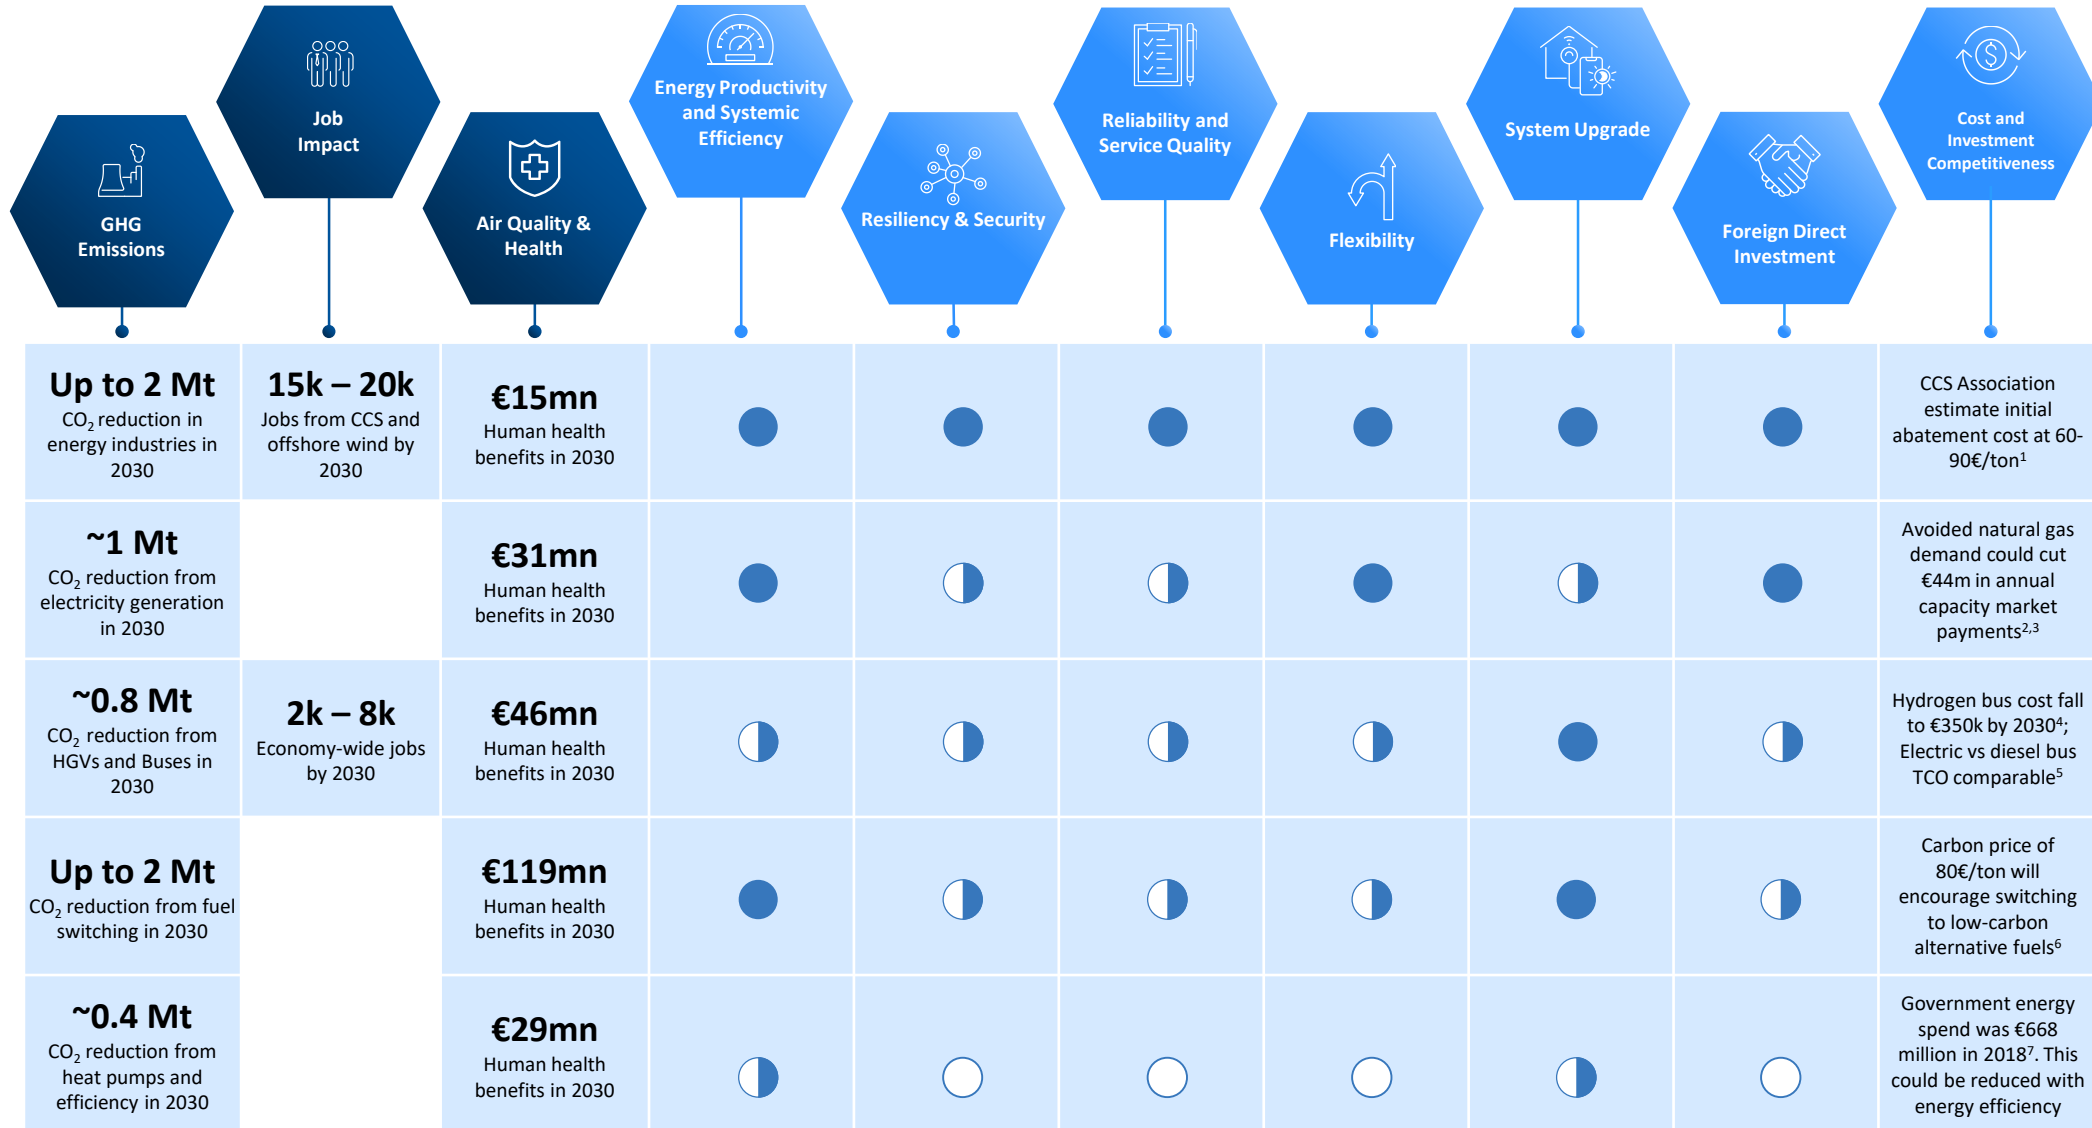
| GHG Emissions | Job Impact | Air Quality & Health | Energy Productivity and Systemic Efficiency | Resiliency & Security | Reliability and Service Quality | Flexibility | System Upgrade | Foreign Direct Investment | Cost and Investment Competitiveness |
|---|---|---|---|---|---|---|---|---|---|
| **Up to 2 Mt** $CO_2$ reduction in energy industries in 2030 | **15k – 20k** Jobs from CCS and offshore wind by 2030 | **€15mn** Human health benefits in 2030 | | | | | | | CCS Association estimate initial abatement cost at 60-90€/ton$^1$ |
| **~1 Mt** $CO_2$ reduction from electricity generation in 2030 | | **€31mn** Human health benefits in 2030 | | | | | | | Avoided natural gas demand could cut €44m in annual capacity market payments$^{2,3}$ |
| **~0.8 Mt** $CO_2$ reduction from HGVs and Buses in 2030 | **2k – 8k** Economy-wide jobs by 2030 | **€46mn** Human health benefits in 2030 | | | | | | | Hydrogen bus cost fall to €350k by 2030$^4$; Electric vs diesel bus TCO comparable$^5$ |
| **Up to 2 Mt** $CO_2$ reduction from fuel switching in 2030 | | **€119mn** Human health benefits in 2030 | | | | | | | Carbon price of 80€/ton will encourage switching to low-carbon alternative fuels$^6$ |
| **~0.4 Mt** $CO_2$ reduction from heat pumps and efficiency in 2030 | | **€29mn** Human health benefits in 2030 | | | | | | | Government energy spend was €668 million in 2018$^7$. This could be reduced with energy efficiency |